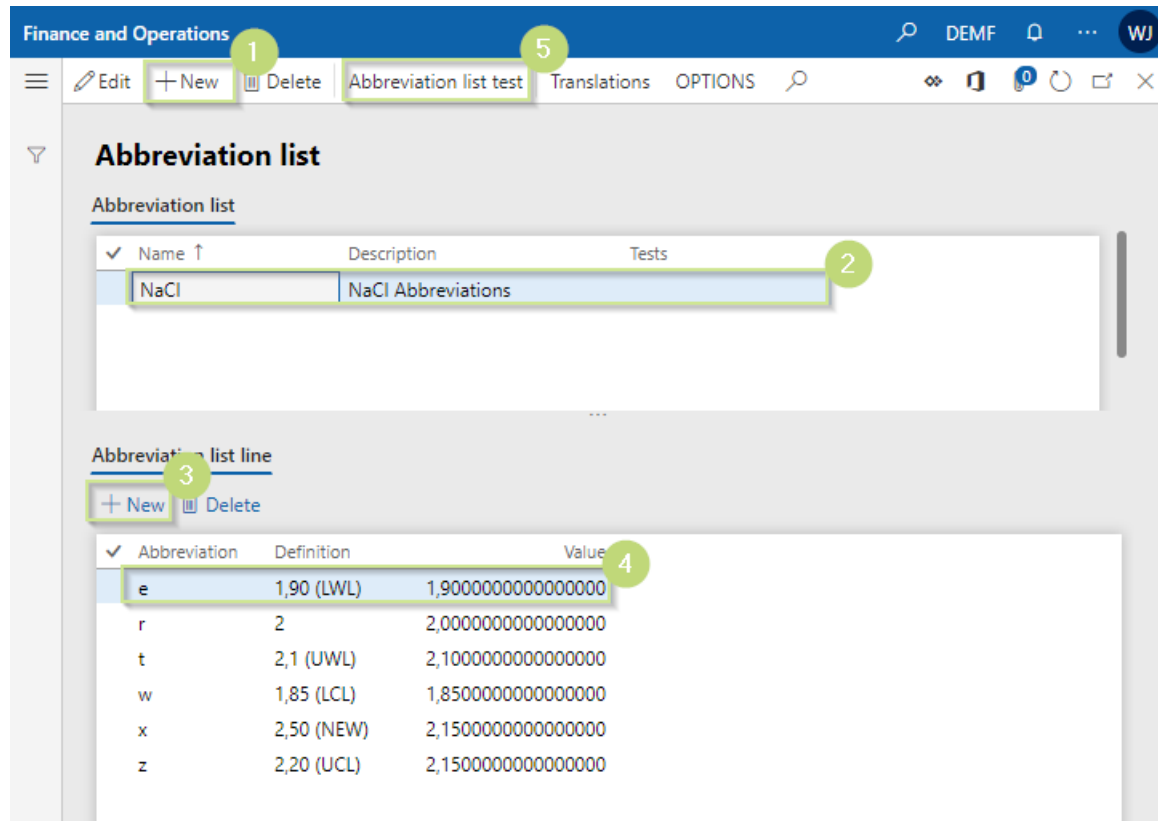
Finance and Operations DEMF WJ

Edit 1 + New Delete 5 Abbreviation list test Translations OPTIONS 0

Abbreviation list

Abbreviation list

| ✓ | Name ↑ | Description | Tests |
|---|---|---|---|
| | NaCl | NaCl Abbreviations | |

2

Abbreviation list line

3

+ New Delete

4

| ✓ | Abbreviation | Definition | Value |
|---|---|---|---|
| | e | 1,90 (LWL) | 1,9000000000000000 |
| | r | 2 | 2,0000000000000000 |
| | t | 2,1 (UWL) | 2,1000000000000000 |
| | w | 1,85 (LCL) | 1,8500000000000000 |
| | x | 2,50 (NEW) | 2,1500000000000000 |
| | z | 2,20 (UCL) | 2,1500000000000000 |